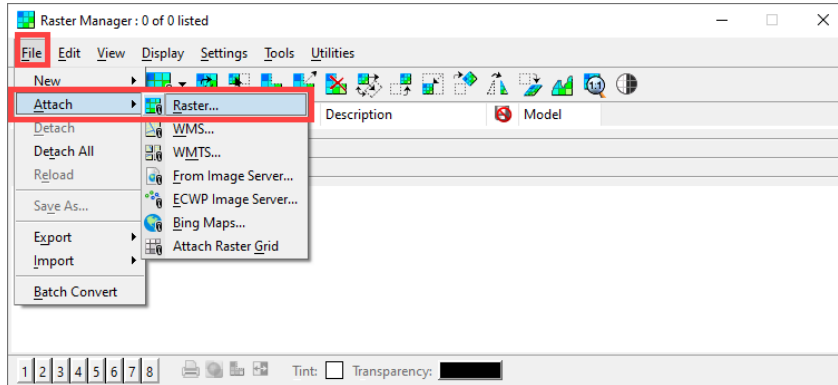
Raster Manager : 0 of 0 listed

File Edit View Display Settings Tools Utilities

New
Attach
Detach
Detach All
Reload
Save As...
Export
Import
Batch Convert

Raster...
WMS...
WMTS...
From Image Server...
ECWP Image Server...
Bing Maps...
Attach Raster Grid

Description Model

1 2 3 4 5 6 7 8 Tint: Transparency: